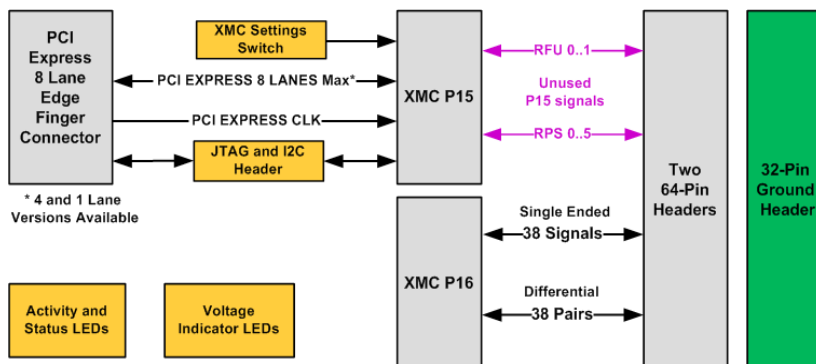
PCI Express 8 Lane Edge Finger Connector

XMC Settings Switch

PCI EXPRESS 8 LANES Max*

PCI EXPRESS CLK

JTAG and I2C Header

* 4 and 1 Lane Versions Available

XMC P15

RFU 0..1

Unused P15 signals

RPS 0..5

XMC P16

Single Ended 38 Signals

Differential 38 Pairs

Two 64-Pin Headers

32-Pin Ground Header

Activity and Status LEDs

Voltage Indicator LEDs